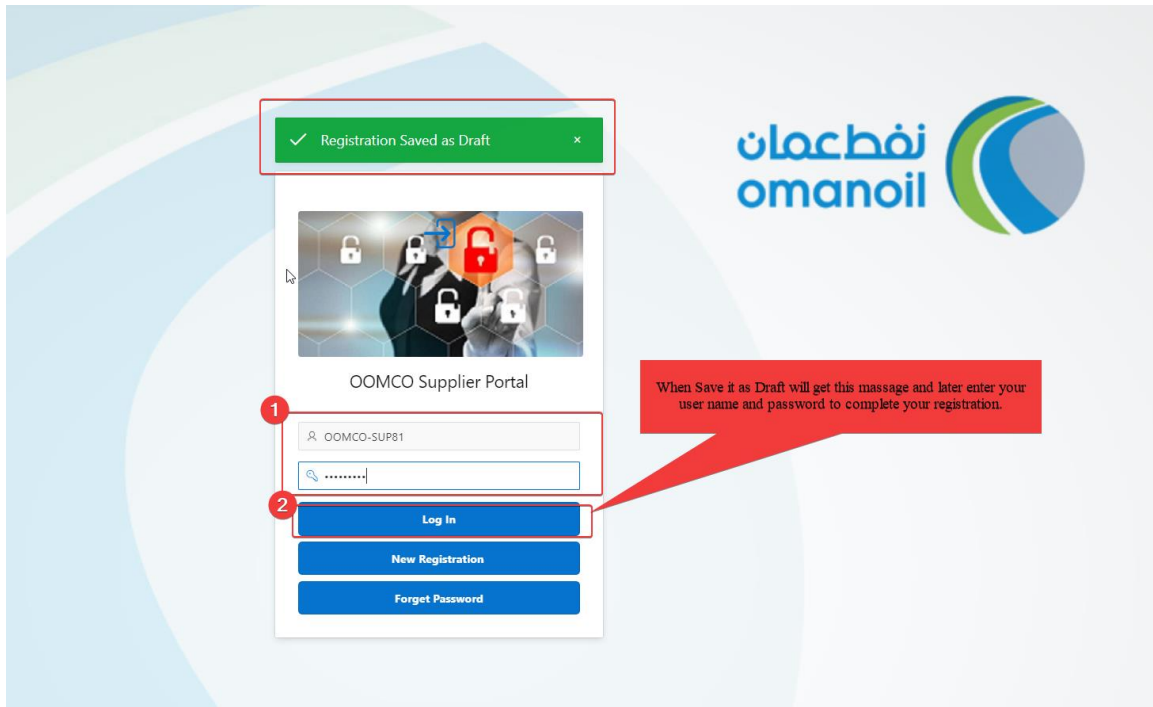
Registration Saved as Draft ×

نفط عمان
omanoil

OOMCO Supplier Portal

1

OOMCO-SUP81

•••••••••

2

Log In

New Registration

Forget Password

When Save it as Draft will get this massage and later enter your user name and password to complete your registration.